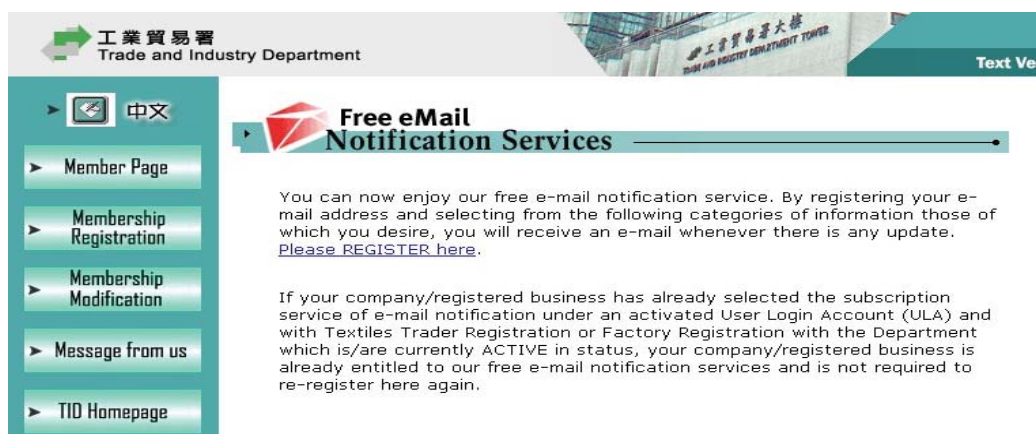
工業貿易署
Trade and Industry Department

工業貿易署大樓
TRADE AND INDUSTRY DEPARTMENT TOWER

Text Ve

中文

Member Page

Membership Registration

Membership Modification

Message from us

TID Homepage

Free eMail
Notification Services

You can now enjoy our free e-mail notification service. By registering your e-mail address and selecting from the following categories of information those of which you desire, you will receive an e-mail whenever there is any update. Please REGISTER here.

If your company/registered business has already selected the subscription service of e-mail notification under an activated User Login Account (ULA) and with Textiles Trader Registration or Factory Registration with the Department which is/are currently ACTIVE in status, your company/registered business is already entitled to our free e-mail notification services and is not required to re-register here again.